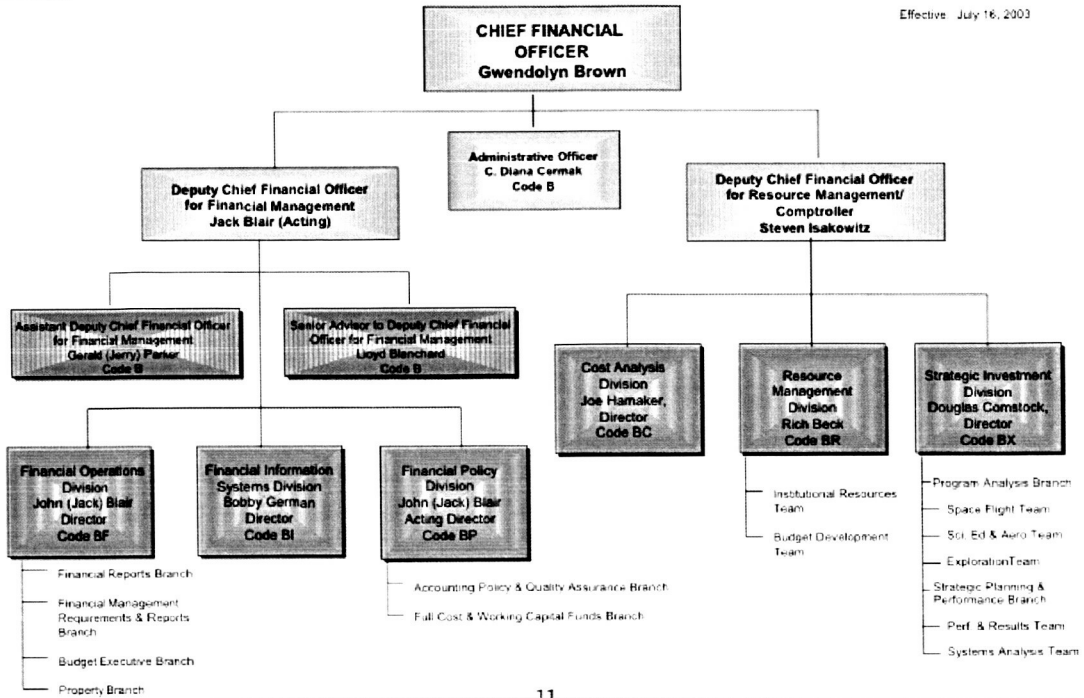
Effective July 16, 2003

CHIEF FINANCIAL OFFICER
Gwendolyn Brown

Deputy Chief Financial Officer for Financial Management
Jack Blair (Acting)

Administrative Officer
C. Diana Cermak
Code B

Deputy Chief Financial Officer for Resource Management/ Comptroller
Steven Isakowitz

Assistant Deputy Chief Financial Officer for Financial Management
Gerald (Jerry) Parker
Code B

Senior Advisor to Deputy Chief Financial Officer for Financial Management
Lloyd Blanchard
Code B

Cost Analysis Division
Joe Hamaker, Director
Code BC

Resource Management Division
Rich Beck
Code BR

Strategic Investment Division
Douglas Comstock, Director
Code BX

Financial Operations Division
John (Jack) Blair
Director
Code BF

Financial Information Systems Division
Bobby German
Director
Code BI

Financial Policy Division
John (Jack) Blair
Acting Director
Code BP

Institutional Resources Team

Budget Development Team

Program Analysis Branch

Space Flight Team

Sci. Ed & Aero Team

ExplorationTeam

Strategic Planning & Performance Branch

Perf. & Results Team

Systems Analysis Team

Financial Reports Branch

Financial Management Requirements & Reports Branch

Budget Executive Branch

Property Branch

Accounting Policy & Quality Assurance Branch

Full Cost & Working Capital Funds Branch

11